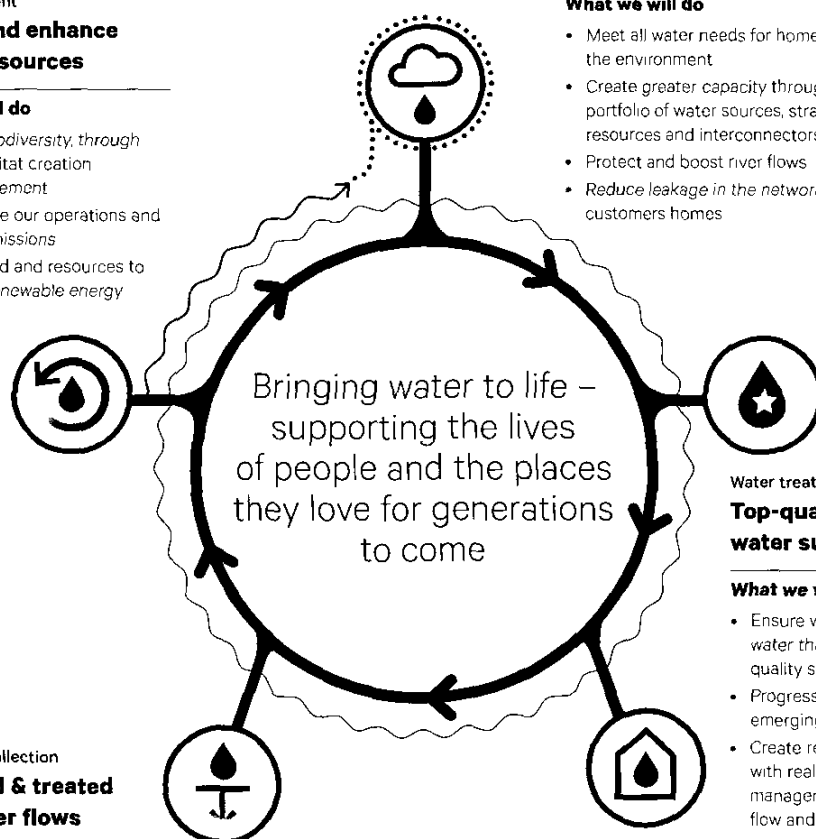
nt

nd enhance sources

l do

odiversity, through itat creation ement

e our operations and missions

d and resources to newable energy

What we will do

• Meet all water needs for home the environment

• Create greater capacity throug portfolio of water sources, stra resources and interconnectors

• Protect and boost river flows

• Reduce leakage in the networ customers homes

Bringing water to life – supporting the lives of people and the places they love for generations to come

Water treat

Top-qua water su

What we

• Ensure w water tha quality s

• Progress emerging

• Create re with real managem flow and

llection

l & treated er flows